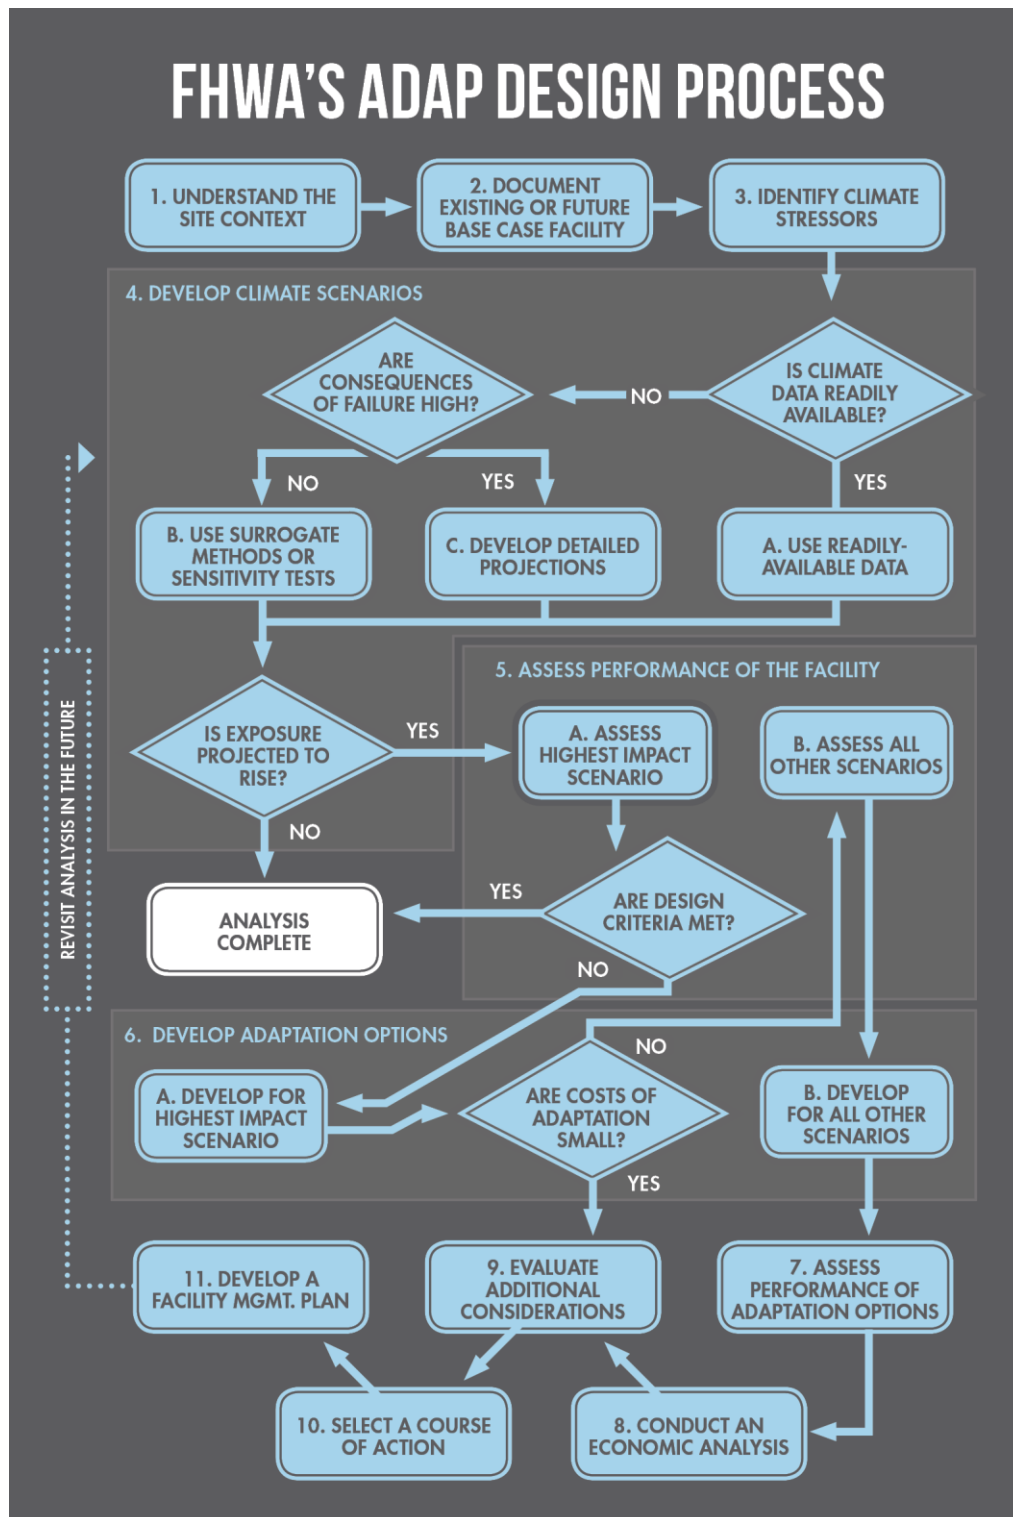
FHWA'S ADAP DESIGN PROCESS

1. UNDERSTAND THE SITE CONTEXT

2. DOCUMENT EXISTING OR FUTURE BASE CASE FACILITY

3. IDENTIFY CLIMATE STRESSORS

4. DEVELOP CLIMATE SCENARIOS

IS CLIMATE DATA READILY AVAILABLE?

NO

ARE CONSEQUENCES OF FAILURE HIGH?

NO

YES

YES

B. USE SURROGATE METHODS OR SENSITIVITY TESTS

C. DEVELOP DETAILED PROJECTIONS

A. USE READILY-AVAILABLE DATA

5. ASSESS PERFORMANCE OF THE FACILITY

IS EXPOSURE PROJECTED TO RISE?

YES

A. ASSESS HIGHEST IMPACT SCENARIO

B. ASSESS ALL OTHER SCENARIOS

NO

ANALYSIS COMPLETE

YES

ARE DESIGN CRITERIA MET?

NO

REVISIT ANALYSIS IN THE FUTURE

6. DEVELOP ADAPTATION OPTIONS

NO

A. DEVELOP FOR HIGHEST IMPACT SCENARIO

ARE COSTS OF ADAPTATION SMALL?

B. DEVELOP FOR ALL OTHER SCENARIOS

YES

11. DEVELOP A FACILITY MGMT. PLAN

9. EVALUATE ADDITIONAL CONSIDERATIONS

7. ASSESS PERFORMANCE OF ADAPTATION OPTIONS

10. SELECT A COURSE OF ACTION

8. CONDUCT AN ECONOMIC ANALYSIS